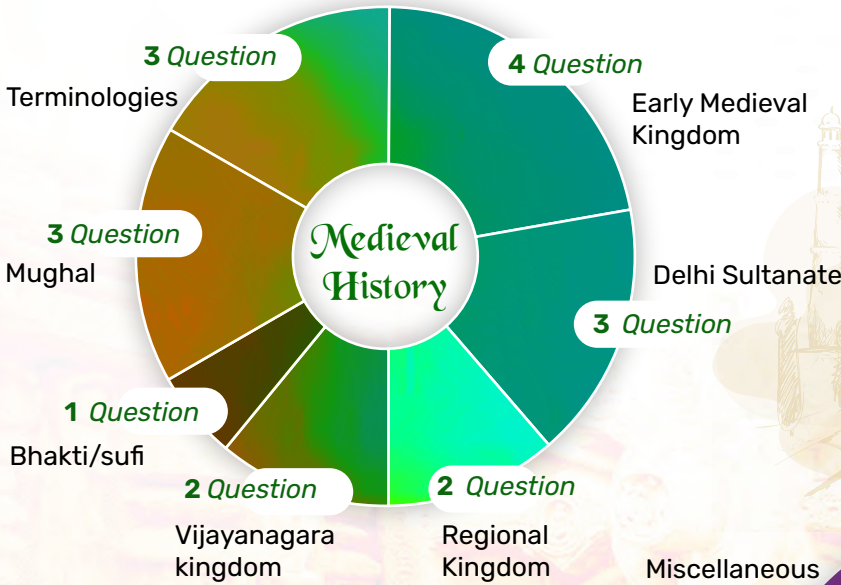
Medieval History

4 Question
Early Medieval Kingdom

Delhi Sultanate
3 Question

2 Question
Regional Kingdom

Miscellaneous

2 Question
Vijayanagara kingdom

1 Question
Bhakti/sufi

3 Question
Mughal

3 Question
Terminologies